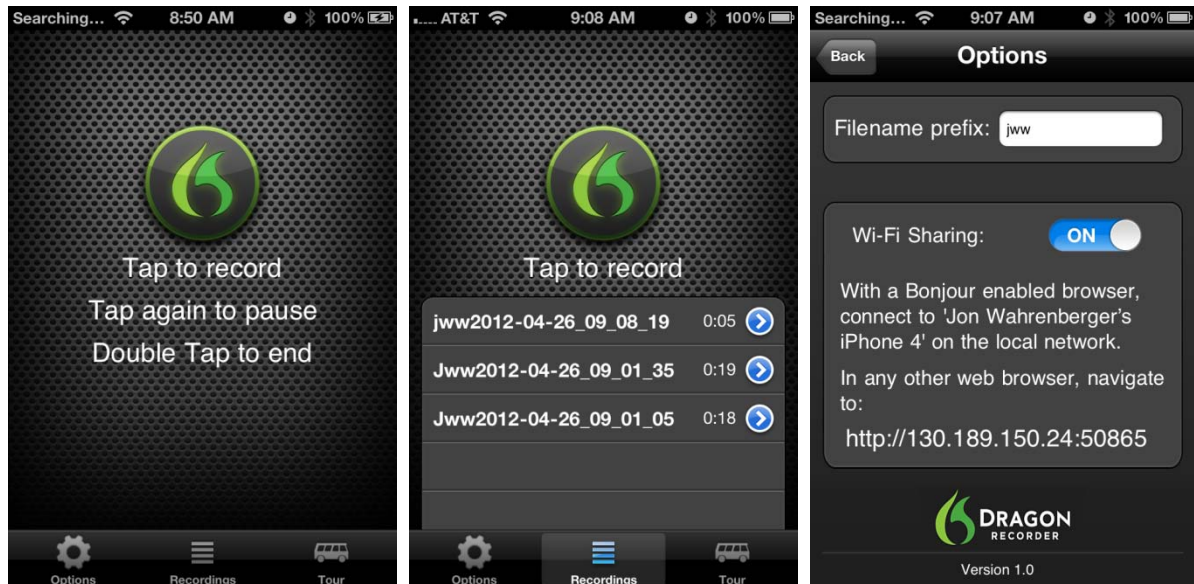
Searching... 8:50 AM 100%

Tap to record
Tap again to pause
Double Tap to end

Options Recordings Tour

AT&T 9:08 AM 100%

Tap to record

jww2012-04-26_09_08_19 0:05
Jww2012-04-26_09_01_35 0:19
Jww2012-04-26_09_01_05 0:18

Options Recordings Tour

Searching... 9:07 AM 100%

Back Options

Filename prefix: jww

Wi-Fi Sharing: ON

With a Bonjour enabled browser, connect to 'Jon Wahrenberger's iPhone 4' on the local network.

In any other web browser, navigate to:

http://130.189.150.24:50865

DRAGON RECORDER

Version 1.0